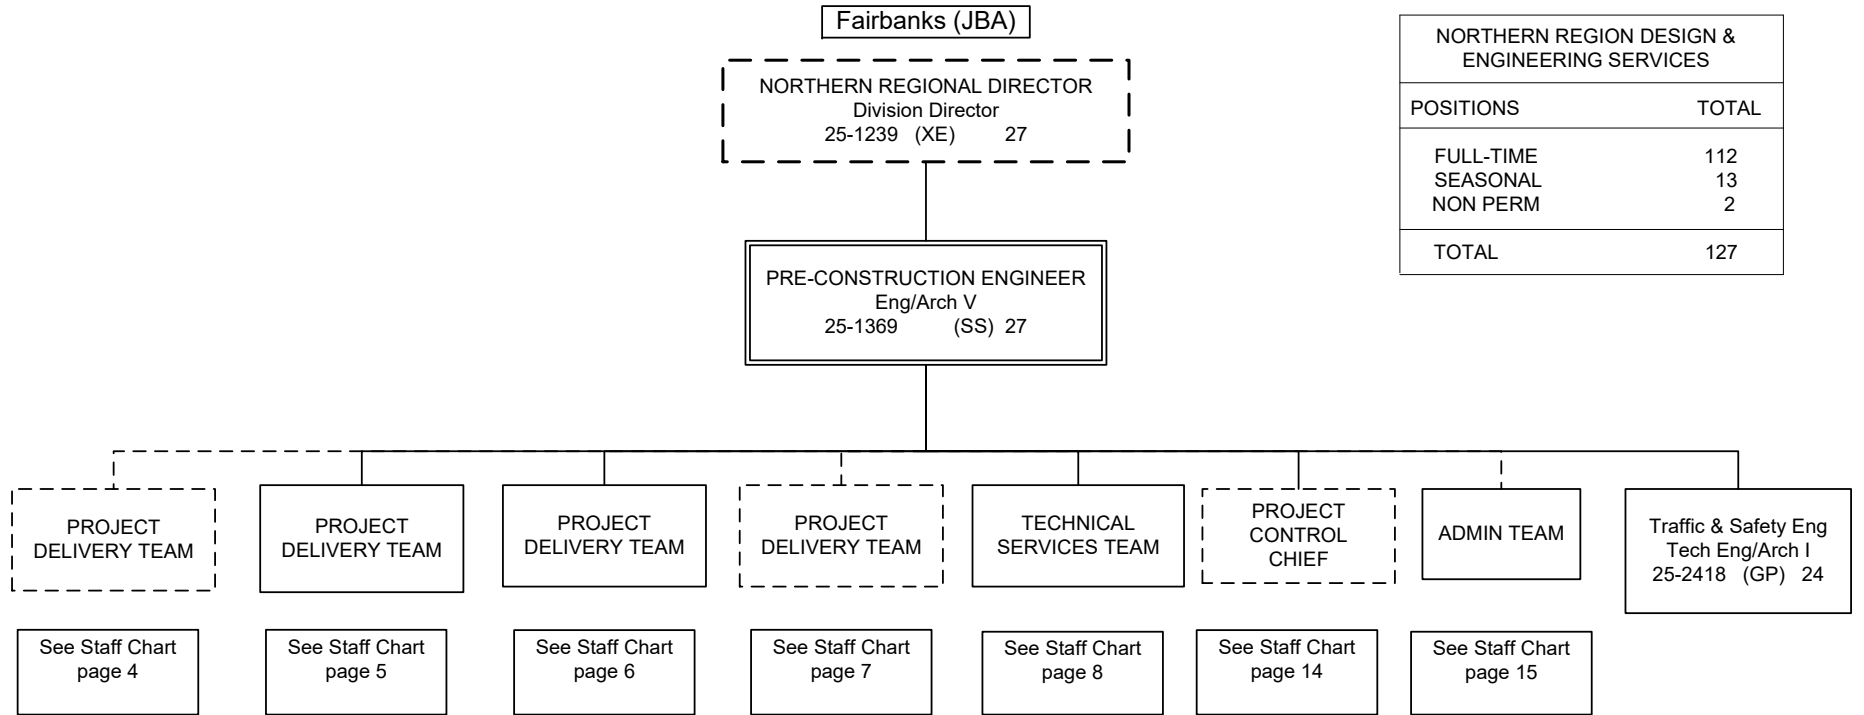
Fairbanks (JBA)

NORTHERN REGIONAL DIRECTOR
Division Director
25-1239 (XE) 27

NORTHERN REGION DESIGN & ENGINEERING SERVICES

| POSITIONS | TOTAL |
|---|---|
| FULL-TIME | 112 |
| SEASONAL | 13 |
| NON PERM | 2 |
| TOTAL | 127 |

PRE-CONSTRUCTION ENGINEER
Eng/Arch V
25-1369 (SS) 27

PROJECT DELIVERY TEAM

See Staff Chart page 4

PROJECT DELIVERY TEAM

See Staff Chart page 5

PROJECT DELIVERY TEAM

See Staff Chart page 6

PROJECT DELIVERY TEAM

See Staff Chart page 7

TECHNICAL SERVICES TEAM

See Staff Chart page 8

PROJECT CONTROL CHIEF

See Staff Chart page 14

ADMIN TEAM

See Staff Chart page 15

Traffic & Safety Eng
Tech Eng/Arch I
25-2418 (GP) 24